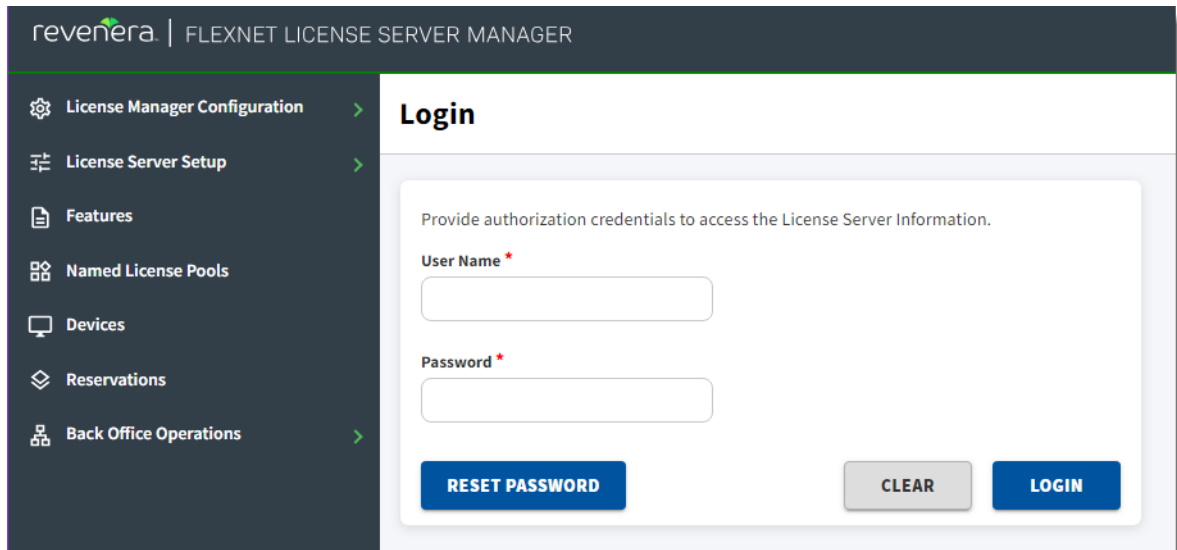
revenera. | FLEXNET LICENSE SERVER MANAGER

License Manager Configuration
License Server Setup
Features
Named License Pools
Devices
Reservations
Back Office Operations

Login

Provide authorization credentials to access the License Server Information.

User Name *

Password *

RESET PASSWORD
CLEAR
LOGIN